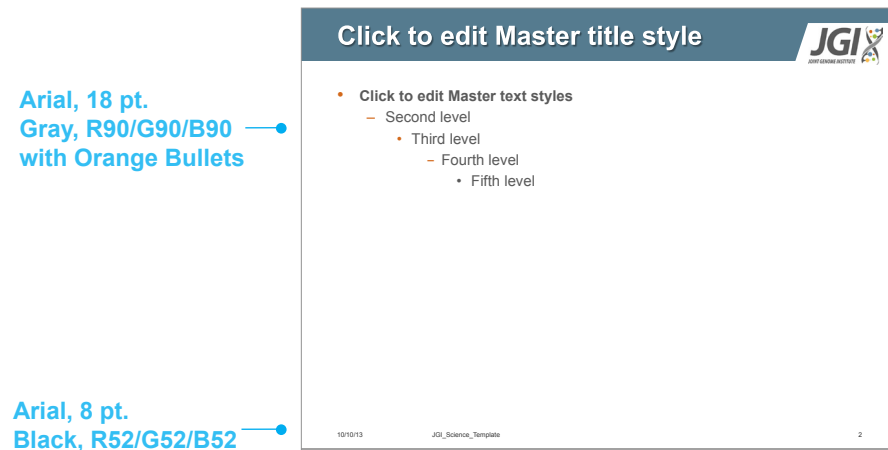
Arial, 18 pt.
Gray, R90/G90/B90
with Orange Bullets

Arial, 8 pt.
Black, R52/G52/B52

Click to edit Master title style

JGI
JOINT GENOME INSTITUTE

• Click to edit Master text styles
– Second level
• Third level
– Fourth level
• Fifth level

10/10/13 JGI_Science_Template 2